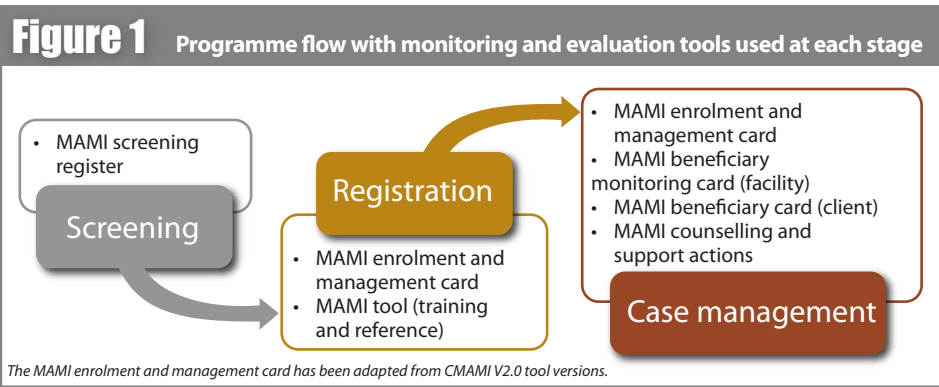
Figure 1 Programme flow with monitoring and evaluation tools used at each stage

• MAMI screening register

Screening

Registration

• MAMI enrolment and management card
• MAMI tool (training and reference)

• MAMI enrolment and management card
• MAMI beneficiary monitoring card (facility)
• MAMI beneficiary card (client)
• MAMI counselling and support actions

Case management

The MAMI enrolment and management card has been adapted from CMAMI V2.0 tool versions.